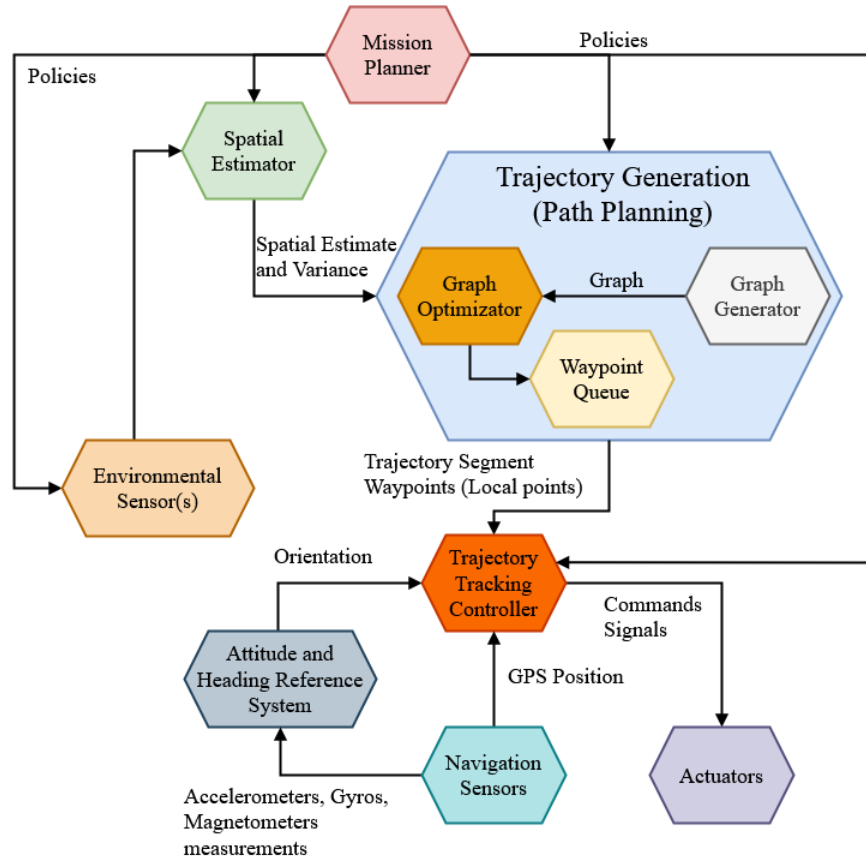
Mission Planner

Policies

Policies

Spatial Estimator

Trajectory Generation (Path Planning)

Spatial Estimate and Variance

Graph Optimizator

Graph

Graph Generator

Waypoint Queue

Environmental Sensor(s)

Trajectory Segment Waypoints (Local points)

Orientation

Trajectory Tracking Controller

Commands Signals

Attitude and Heading Reference System

GPS Position

Navigation Sensors

Actuators

Accelerometers, Gyros, Magnetometers measurements